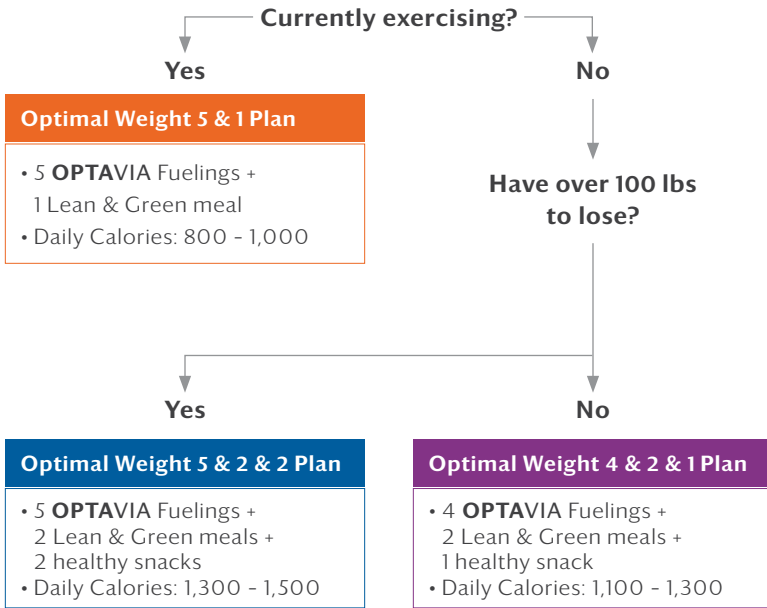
Currently exercising?

Yes

No

Optimal Weight 5 & 1 Plan

• 5 OPTAVIA Fuelings + 1 Lean & Green meal
• Daily Calories: 800 - 1,000

Have over 100 lbs to lose?

Yes

No

Optimal Weight 5 & 2 & 2 Plan

• 5 OPTAVIA Fuelings + 2 Lean & Green meals + 2 healthy snacks
• Daily Calories: 1,300 - 1,500

Optimal Weight 4 & 2 & 1 Plan

• 4 OPTAVIA Fuelings + 2 Lean & Green meals + 1 healthy snack
• Daily Calories: 1,100 - 1,300